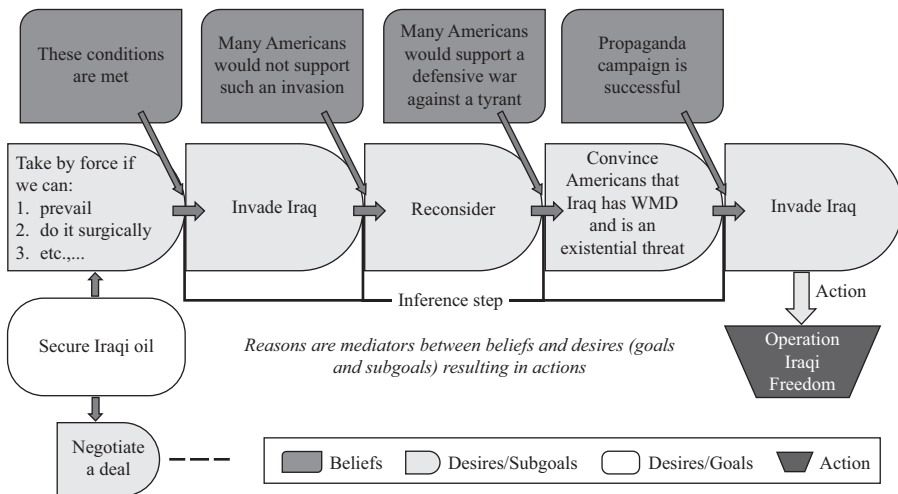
These conditions are met

Many Americans would not support such an invasion

Many Americans would support a defensive war against a tyrant

Propaganda campaign is successful

Take by force if we can:
1. prevail
2. do it surgically
3. etc.,...

Invade Iraq

Reconsider

Convince Americans that Iraq has WMD and is an existential threat

Invade Iraq

Inference step

Action

Secure Iraqi oil

Reasons are mediators between beliefs and desires (goals and subgoals) resulting in actions

Operation Iraqi Freedom

Negotiate a deal

Beliefs
Desires/Subgoals
Desires/Goals
Action